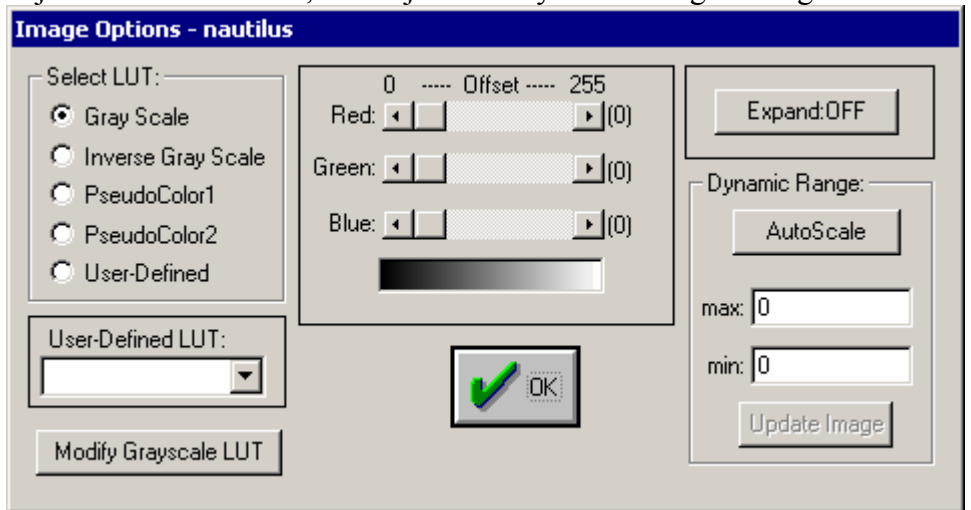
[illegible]

Image Options - nautilus

Select LUT:
Gray Scale
Inverse Gray Scale
PseudoColor1
PseudoColor2
User-Defined

0 ----- Offset ----- 255
Red: (0)
Green: (0)
Blue: (0)

Expand:OFF

Dynamic Range:
AutoScale
max: 0
min: 0
Update Image

User-Defined LUT:

OK

Modify Grayscale LUT